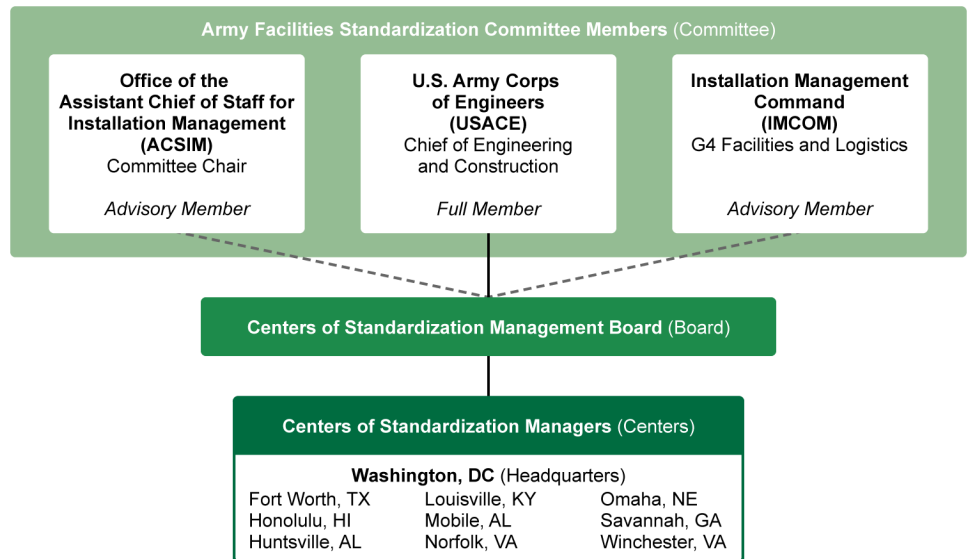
Army Facilities Standardization Committee Members (Committee)

Office of the Assistant Chief of Staff for Installation Management (ACSIM)
Committee Chair

Advisory Member

U.S. Army Corps of Engineers (USACE)
Chief of Engineering and Construction

Full Member

Installation Management Command (IMCOM)
G4 Facilities and Logistics

Advisory Member

Centers of Standardization Management Board (Board)

Centers of Standardization Managers (Centers)

Washington, DC (Headquarters)

Fort Worth, TX
Honolulu, HI
Huntsville, AL

Louisville, KY
Mobile, AL
Norfolk, VA

Omaha, NE
Savannah, GA
Winchester, VA